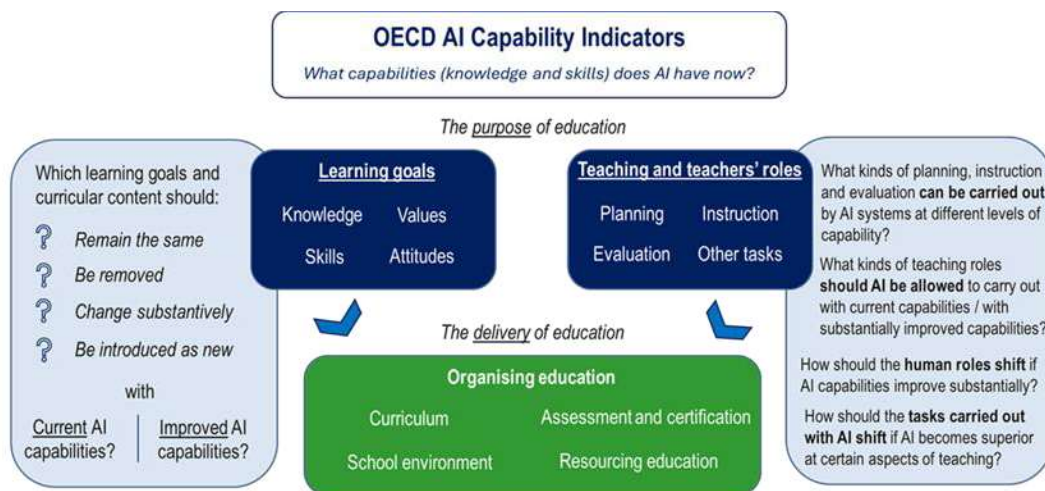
OECD AI Capability Indicators

What capabilities (knowledge and skills) does AI have now?

The purpose of education

Which learning goals and curricular content should:

Remain the same

Be removed

Change substantively

Be introduced as new

with

Current AI capabilities?

Improved AI capabilities?

Learning goals

Knowledge

Values

Skills

Attitudes

Teaching and teachers' roles

Planning

Instruction

Evaluation

Other tasks

What kinds of planning, instruction and evaluation can be carried out by AI systems at different levels of capability?

What kinds of teaching roles should AI be allowed to carry out with current capabilities / with substantially improved capabilities?

How should the human roles shift if AI capabilities improve substantially?

How should the tasks carried out with AI shift if AI becomes superior at certain aspects of teaching?

The delivery of education

Organising education

Curriculum

Assessment and certification

School environment

Resourcing education